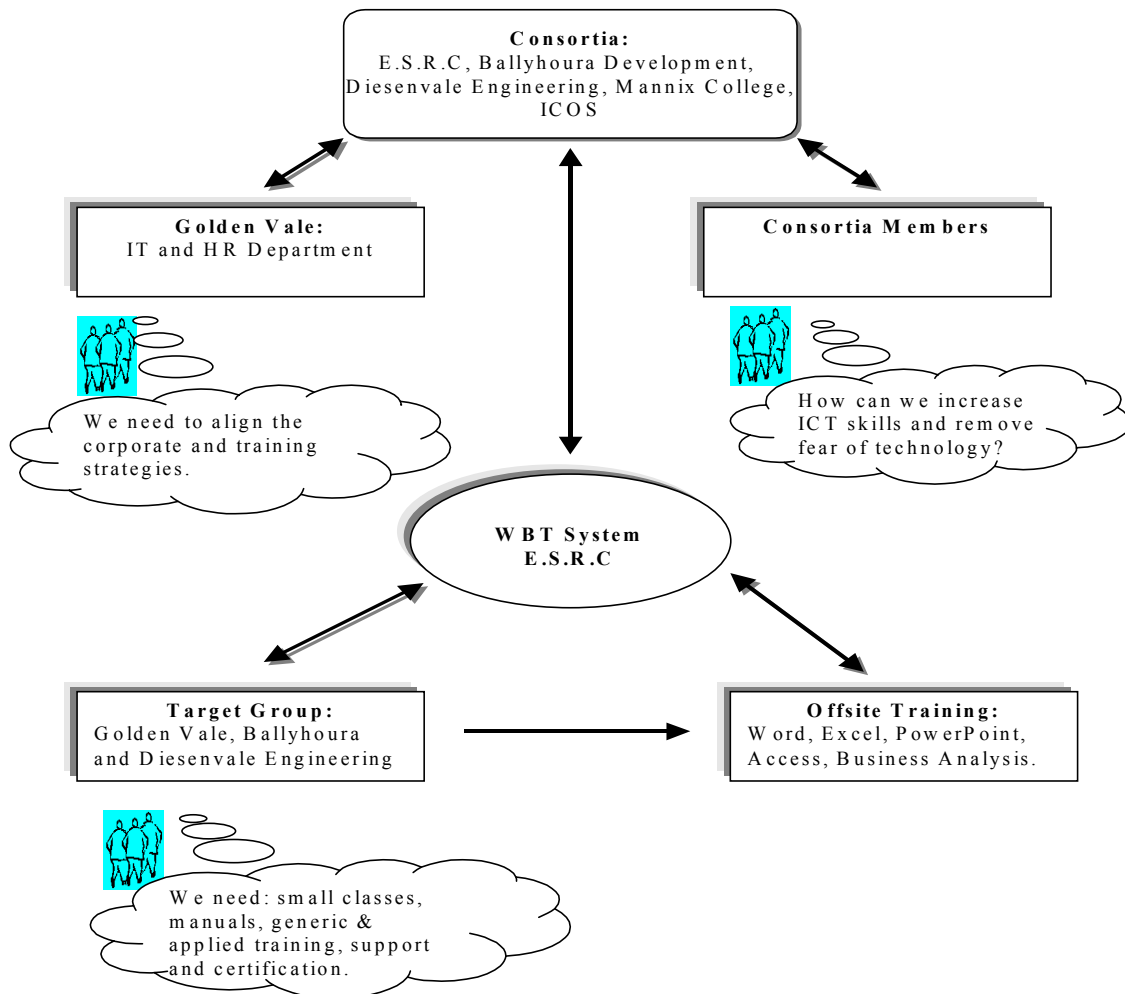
Consortia:
E.S.R.C, Ballyhoura Development, Diesenvale Engineering, Mannix College, ICOS

Golden Vale:
IT and HR Department

Consortia Members

We need to align the corporate and training strategies.

How can we increase ICT skills and remove fear of technology?

WBT System
E.S.R.C

Target Group:
Golden Vale, Ballyhoura and Diesenvale Engineering

Offsite Training:
Word, Excel, PowerPoint, Access, Business Analysis.

We need: small classes, manuals, generic & applied training, support and certification.